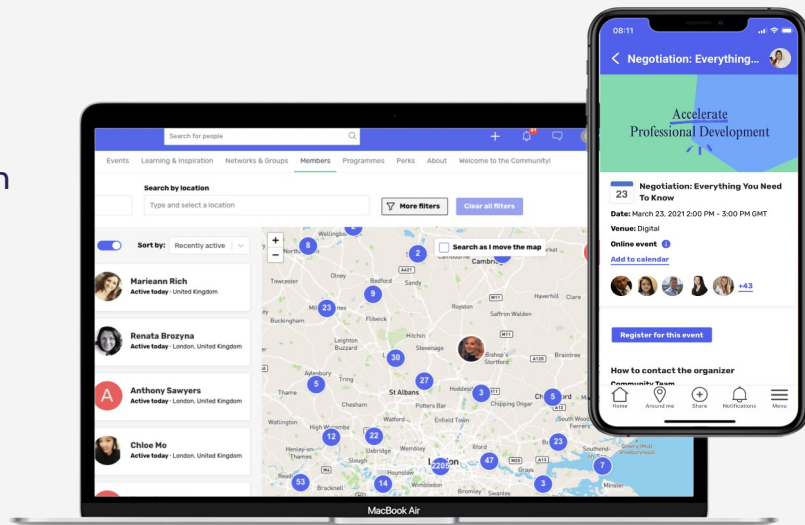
n

Search for people

Events Learning & Inspiration Networks & Groups Members Programmes Perks About Welcome to the Community!

Search by location

Type and select a location

More filters

Clear all filters

Sort by: Recently active

Marieann Rich
Active today · United Kingdom

Renata Brozyna
Active today · London, United Kingdom

A

Anthony Sawyers
Active today · London, United Kingdom

Chloe Mo
Active today · London, United Kingdom

Search as I move the map

+
−

8
2
9
23
30
27
5
3
5
12
22
23
7
47
2205
53
14
3

Wellingborough
Towcester
Olney
Bedford
Sandy
Cambridge
Milton Keynes
Royston
Haverhill
Clare
Buckingham
Flitwick
Saffron Walden
Hitchin
Leighton Buzzard
Stevenage
Bishop's Stortford
Braintree
Aylesbury
Tring
Thame
Hoddesdon
Chesham
St Albans
Potters Bar
Chipping Ongar
Chelmsford
Watford
Enfield Town
Wallingford
Henley-on-Thames
Uxbridge
Wembley
London
Grays
Hounslow
Bracknell
Wimbledon
Bromley
Swanley

MacBook Air

08:11

Negotiation: Everything...

Accelerate
Professional Development

23

Negotiation: Everything You Need To Know

Date: March 23, 2021 2:00 PM - 3:00 PM GMT

Venue: Digital

Online event

Add to calendar

+43

Register for this event

How to contact the organizer

Community Team

Home
Around me
Share
Notifications
Menu